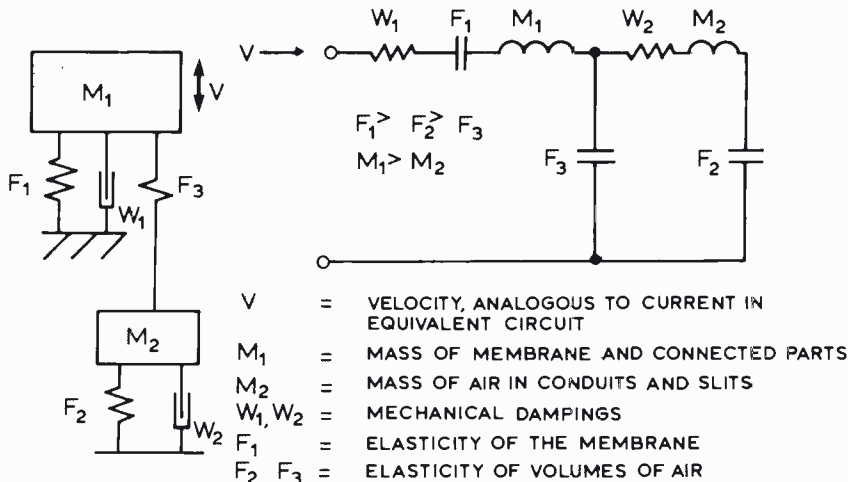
$M_1$

V

$F_1$

$W_1$

$F_3$

$M_2$

$F_2$

$W_2$

V → $W_1$ $F_1$ $M_1$ $W_2$ $M_2$

$F_1 > F_2 > F_3$

$M_1 > M_2$

$F_3$

$F_2$

| | | |
|---|---|---|
| V | = | VELOCITY, ANALOGOUS TO CURRENT IN EQUIVALENT CIRCUIT |
| $M_1$ | = | MASS OF MEMBRANE AND CONNECTED PARTS |
| $M_2$ | = | MASS OF AIR IN CONDUITS AND SLITS |
| $W_1, W_2$ | = | MECHANICAL DAMPINGS |
| $F_1$ | = | ELASTICITY OF THE MEMBRANE |
| $F_2$ $F_3$ | = | ELASTICITY OF VOLUMES OF AIR |